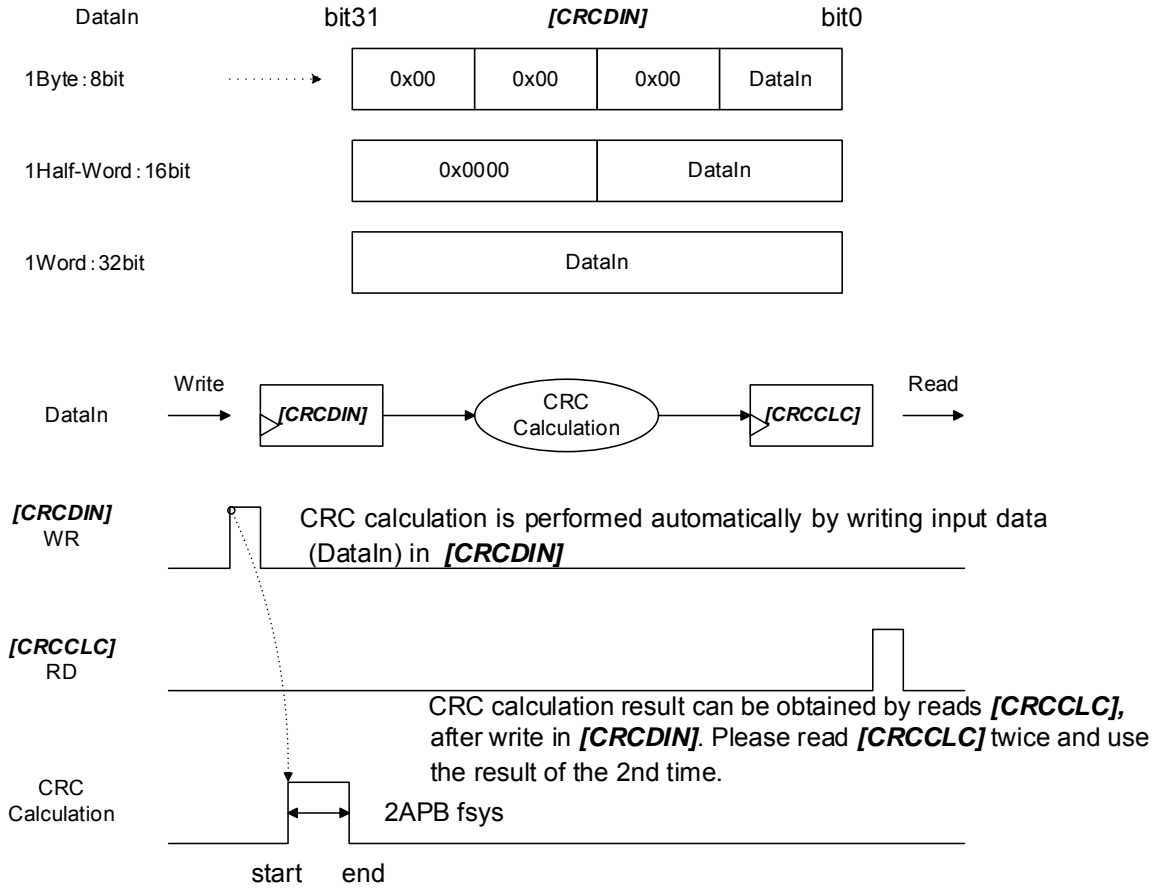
DataIn bit31 ***[CRCDIN]*** bit0

1Byte : 8bit

| 0x00 | 0x00 | 0x00 | DataIn |
|---|---|---|---|

1Half-Word : 16bit

| 0x0000 | DataIn |
|---|---|

1Word : 32bit

| DataIn |
|---|

DataIn Write ***[CRCDIN]*** CRC Calculation ***[CRCCLC]*** Read

***[CRCDIN]*** WR

CRC calculation is performed automatically by writing input data (DataIn) in ***[CRCDIN]***

***[CRCCLC]*** RD

CRC calculation result can be obtained by reads ***[CRCCLC],*** after write in ***[CRCDIN]***. Please read ***[CRCCLC]*** twice and use the result of the 2nd time.

CRC Calculation

2APB fsys

start end